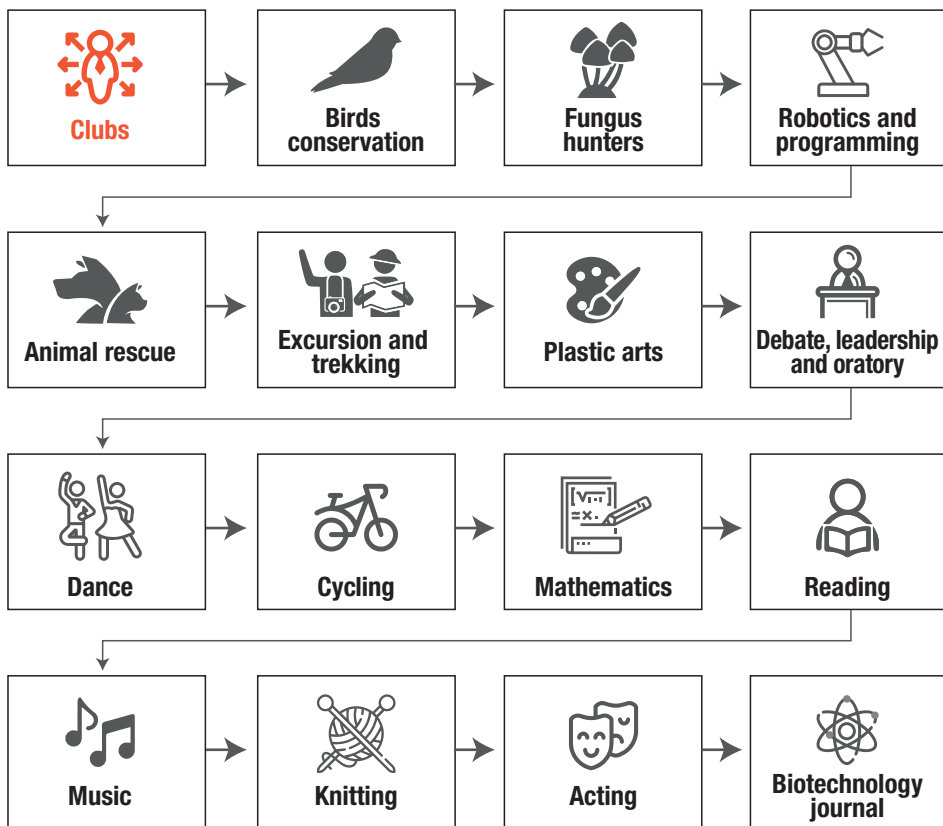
Clubs

Birds conservation

Fungus hunters

Robotics and programming

Animal rescue

Excursion and trekking

Plastic arts

Debate, leadership and oratory

Dance

Cycling

$\sqrt{x}$ =x.

Mathematics

Reading

Music

Knitting

Acting

Biotechnology journal